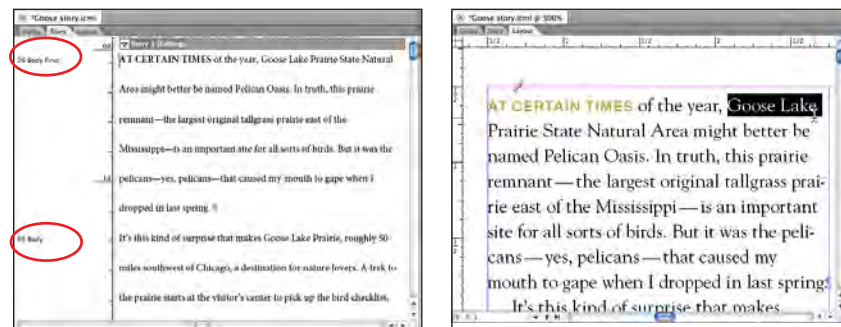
*Goose story.icml

Galley Story Layout

PS Body First

Story 1 Editing

AT CERTAIN TIMES of the year, Goose Lake Prairie State Natural Area might better be named Pelican Oasis. In truth, this prairie remnant—the largest original tallgrass prairie east of the Mississippi—is an important site for all sorts of birds. But it was the pelicans—yes, pelicans—that caused my mouth to gape when I dropped in last spring. ¶

PS Body

It's this kind of surprise that makes Goose Lake Prairie, roughly 50 miles southwest of Chicago, a destination for nature lovers. A trek to the prairie starts at the visitor's center to pick up the bird checklist,

*Goose story.icml @ 500%

Galley Story Layout

AT CERTAIN TIMES of the year, Goose Lake Prairie State Natural Area might better be named Pelican Oasis. In truth, this prairie remnant — the largest original tallgrass prairie east of the Mississippi — is an important site for all sorts of birds. But it was the pelicans — yes, pelicans — that caused my mouth to gape when I dropped in last spring.

It's this kind of surprise that makes